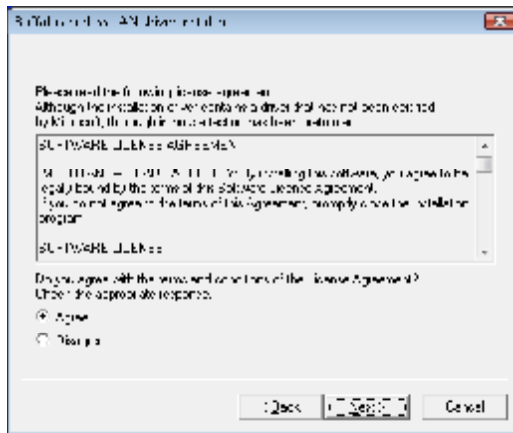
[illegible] LAN Driver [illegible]

Please read the following license agreement.
Although the installation of ver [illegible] driver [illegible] been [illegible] by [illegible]

SOFTWARE LICENSE AGREEMENT

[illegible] By installing this software, you agree to be legally bound by the terms of this Software License Agreement. If you do not agree to the terms of this Agreement, promptly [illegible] the installation program.

SOFTWARE LICENSE

Do you agree with the terms and conditions of the License Agreement? Check the appropriate response.

Agree

Disagree

Back

Next

Cancel